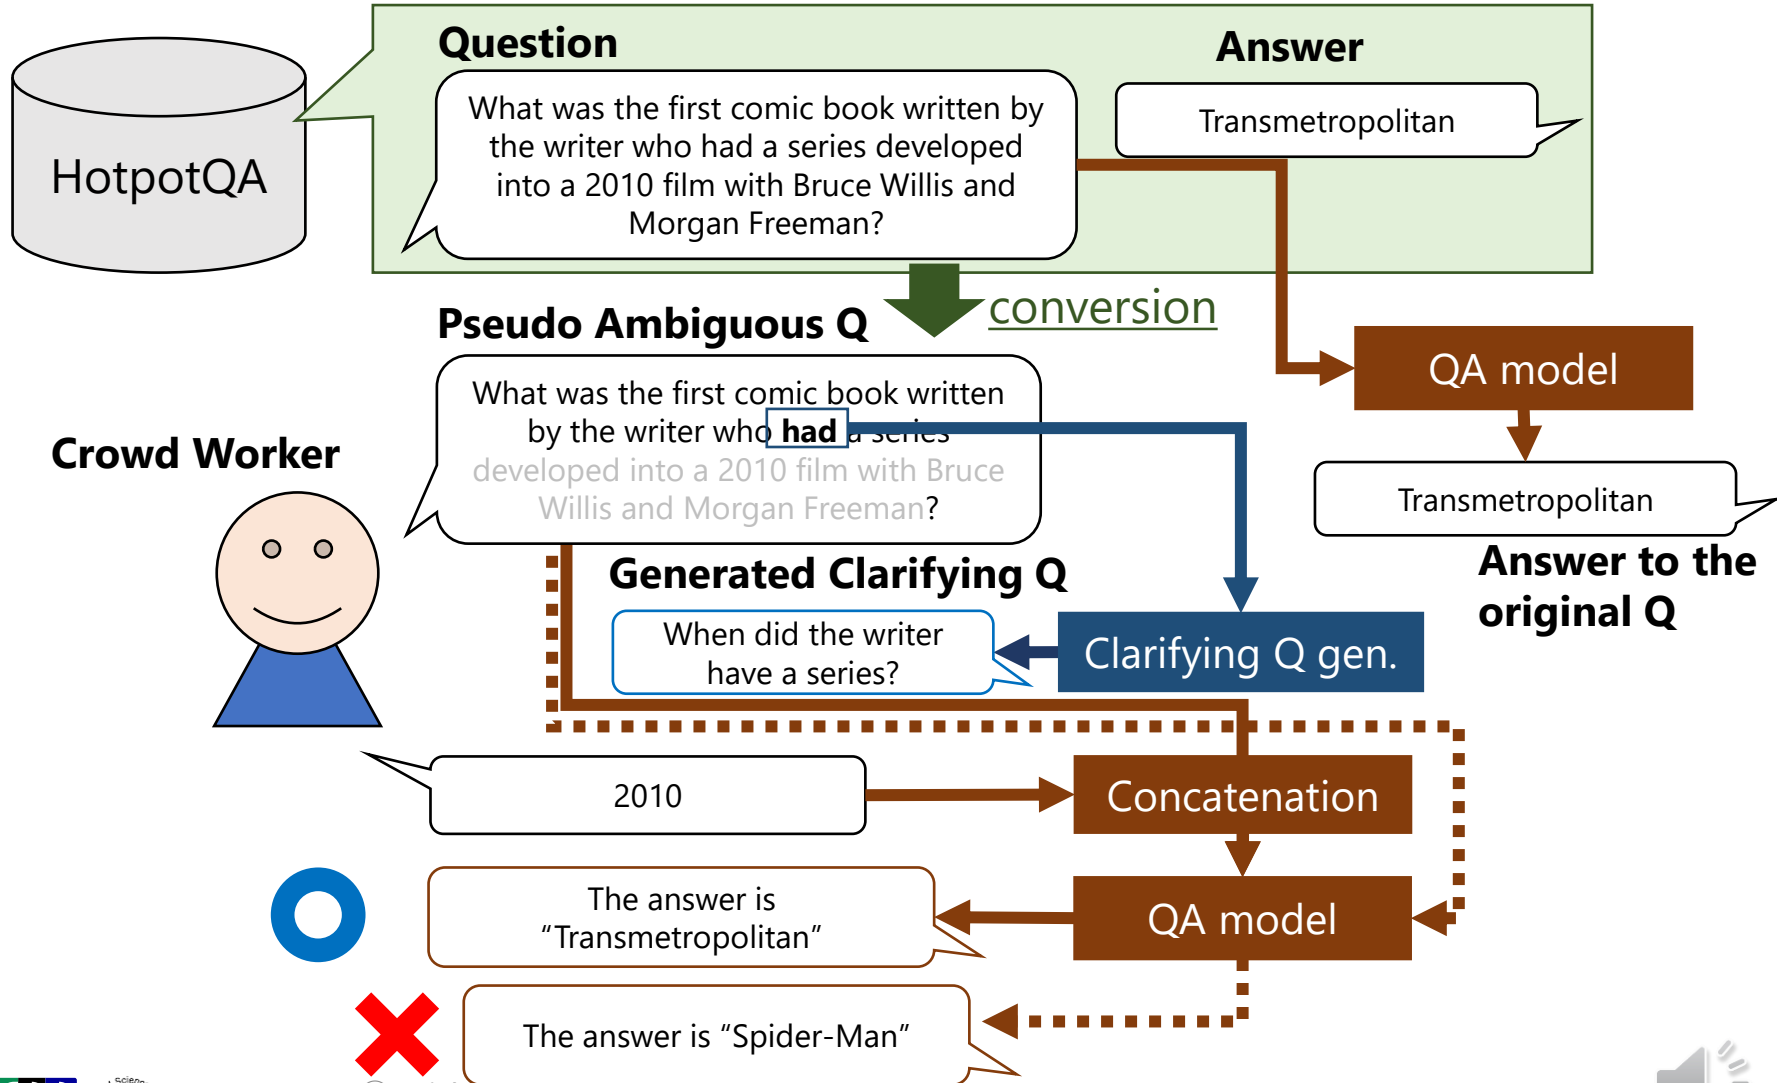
HotpotQA

Question

What was the first comic book written by the writer who had a series developed into a 2010 film with Bruce Willis and Morgan Freeman?

Answer

Transmetropolitan

conversion

Pseudo Ambiguous Q

What was the first comic book written by the writer who had a series developed into a 2010 film with Bruce Willis and Morgan Freeman?

QA model

Transmetropolitan

Answer to the original Q

Crowd Worker

Generated Clarifying Q

When did the writer have a series?

Clarifying Q gen.

2010

Concatenation

The answer is “Transmetropolitan”

QA model

The answer is “Spider-Man”